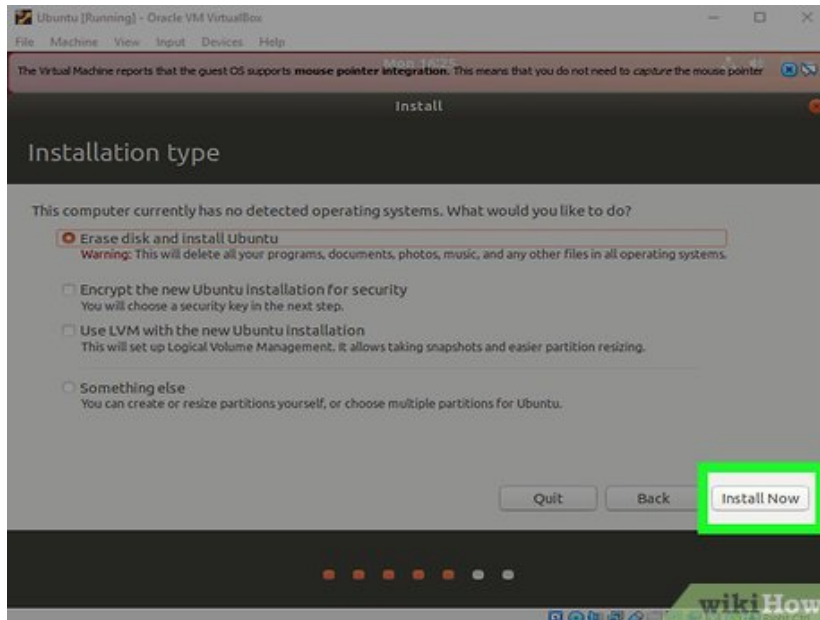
Ubuntu [Running] - Oracle VM VirtualBox

File Machine View Input Devices Help

The Virtual Machine reports that the guest OS supports **mouse pointer integration**. This means that you do not need to *capture* the mouse pointer

Mon 16:25

Install

Installation type

This computer currently has no detected operating systems. What would you like to do?

Erase disk and install Ubuntu
Warning: This will delete all your programs, documents, photos, music, and any other files in all operating systems.

Encrypt the new Ubuntu installation for security
You will choose a security key in the next step.

Use LVM with the new Ubuntu installation
This will set up Logical Volume Management. It allows taking snapshots and easier partition resizing.

Something else
You can create or resize partitions yourself, or choose multiple partitions for Ubuntu.

Quit

Back

Install Now

wikiHow